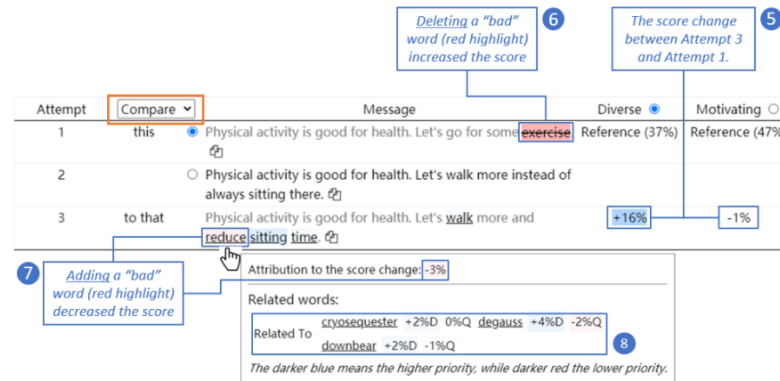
Deleting a "bad" word (red highlight) increased the score

6

The score change between Attempt 3 and Attempt 1.

5

| Attempt | Compare | Message | Diverse | Motivating |
|---|---|---|---|---|
| 1 | this | Physical activity is good for health. Let's go for some ~~exercise~~ | Reference (37%) | Reference (47% |
| 2 | | Physical activity is good for health. Let's walk more instead of always sitting there. | | |
| 3 | to that | Physical activity is good for health. Let's walk more and reduce sitting time. | +16% | -1% |

7

Adding a "bad" word (red highlight) decreased the score

Attribution to the score change: -3%

Related words:

Related To cryosequester +2%D 0%Q degauss +4%D -2%Q downbear +2%D -1%Q

8

The darker blue means the higher priority, while darker red the lower priority.